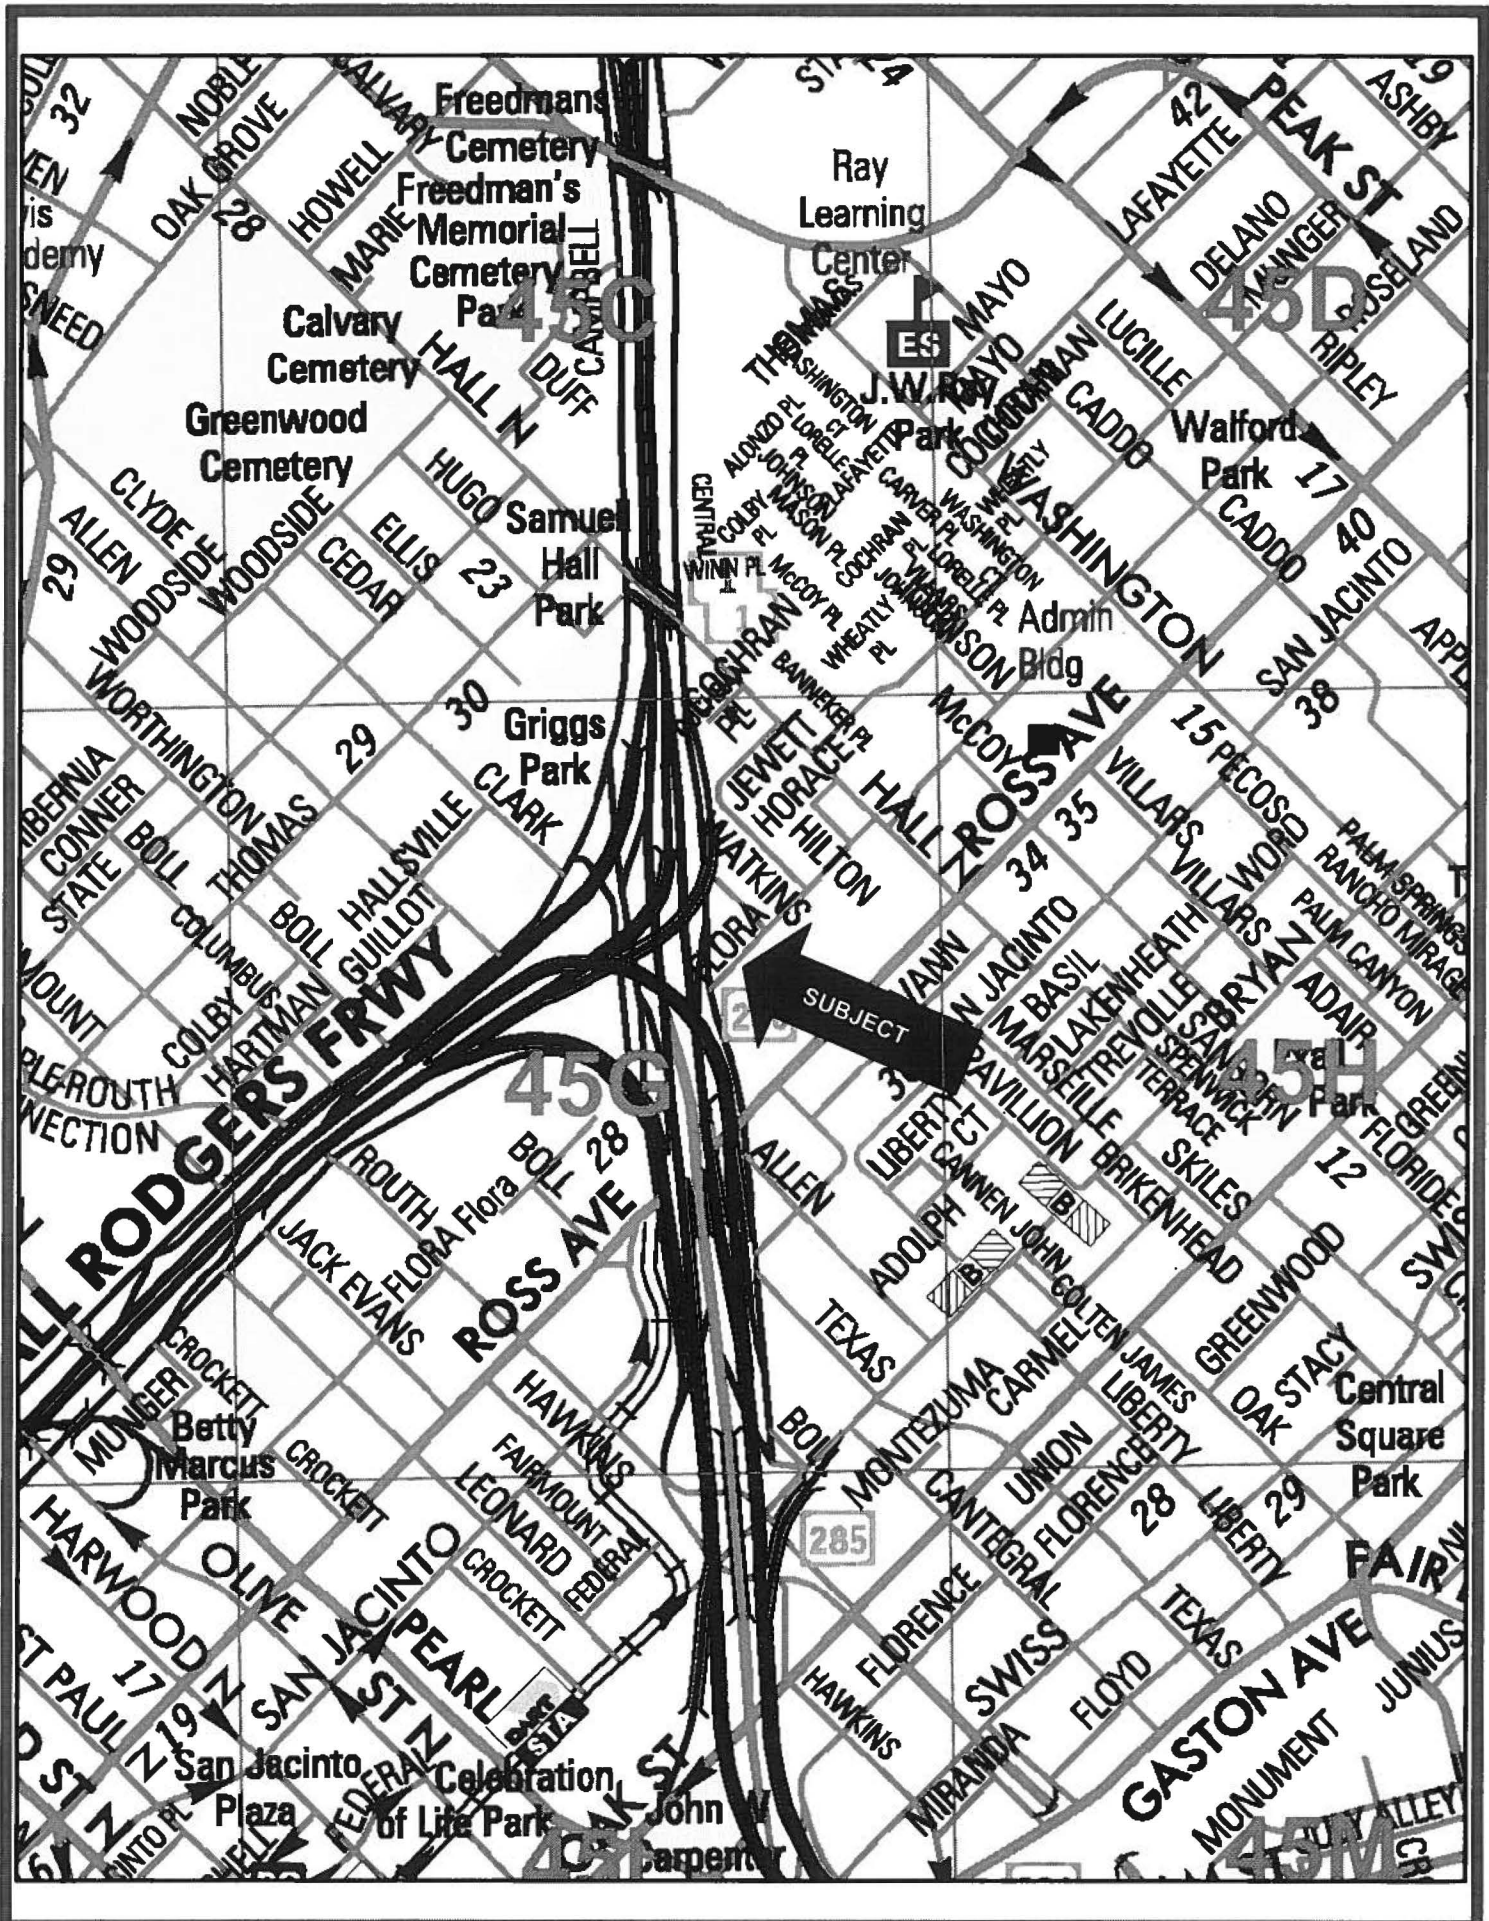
32
NOBLE
CALVARY
Freedmans Cemetery
Freedman's Memorial Cemetery Park
OAK GROVE
28
HOWELL
MARIE
CAMPBELL
45C
Calvary Cemetery
HALL N
DUFF
Greenwood Cemetery
Ray Learning Center
THOMAS
ES
MAYO
J.W. Ray Park
COCHRAN
LAFAYETTE
PEAK ST
ASHBY
42
DELANO
MUNGER
ROSELAND
45D
LUCILLE
RIPLEY
CADDO
Walford Park
17
CADDO
40
SAN JACINTO
WASHINGTON
CLYDE
ALLEN
29
WOODSIDE
WOODSIDE
CEDAR
ELLIS
23
HUGO
Samuell Hall Park
CENTRAL
COLBY
WINN PL
JOHNSON PL
MASON PL
McCOY PL
COCHRAN
WHEATLY PL
BANNEKER PL
ALONZO PL
LORELLE PL
LAFAYETTE
CARVER PL
WASHINGTON CT
LORELLE PL
VILLARS
JOHNSON
WHEATLY PL
Admin Bldg
WORTHINGTON
29
30
Griggs Park
COCHRAN PL
JEWETT
HORACE
HILTON
HALL
McCOY
ROSS AVE
15
PECOS
38
HIBERNIA
CONNER
STATE
BOLL
THOMAS
HALLSVILLE
CLARK
WATKINS
VILLARS
35
34
VILLARS
WORD
PALM SPRINGS
RANCHO MIRAGE
PALM CANYON
BOLL
GUILLOT
COLUMBUS
FLORA
SUBJECT
VANN
N JACINTO
BASIL
LAKENHEATH
TREVOLLE
SAN BRYAN
ADAIR
COLBY
HARTMAN
ROUTH CONNECTION
RODGERS FRWY
45G
MARSEILLE
SPENWICK TERRACE
45H
Park
FLORIDE
12
SKILES
PAVILLION
LIBERTY CT
ALLEN
ROUTH
Flora
FLORA
BOLL
28
ROSS AVE
JACK EVANS
CANNEN
ADOLPH
JOHN
B
B
BRIKENHEAD
GREENWOOD
COLTEN
TEXAS
JAMES
LIBERTY
STACY
OAK
Central Square Park
CROCKETT
MUNGER
Betty Marcus Park
CROCKETT
HAWKINS
FAIRMOUNT
LEONARD
BOLL
MONTEZUMA
CARMEL
UNION
LIBERTY
FLORENCE
28
29
HARWOOD
OLIVE
SAN JACINTO
CROCKETT
FEDERAL
285
CANTEGRAL
LIBERTY
FAIR
ST PAUL
17
19
PEARL
ST N
DART STA
FLORENCE
SWISS
TEXAS
GASTON AVE
JUNIUS
HAWKINS
FLOYD
MIRANDA
San Jacinto Plaza
FEDERAL
Celebration of Life Park
ST
John W Carpenter
MONUMENT
ALLEY
45M